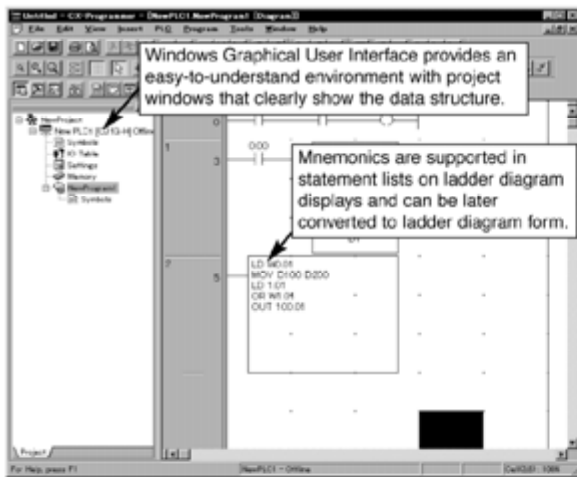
Untitled - CX-Programmer - [NewPLC1.NewProgram1 (Diagram)]
File Edit View Insert PLC Program Tools Window Help

Windows Graphical User Interface provides an easy-to-understand environment with project windows that clearly show the data structure.

NewProject
New PLC1 [CJ1G-H] Offline
Symbols
IO Table
Settings
Memory
NewProgram1
Symbols

0
1
3
0.00
Mnemonics are supported in statement lists on ladder diagram displays and can be later converted to ladder diagram form.
2
5
LD W0.01
MOV D100 D200
LD 1.01
OR W1.04
OUT 100.01

Project
For Help, press F1
NewPLC1 - Offline
Cell(0,0) 100%